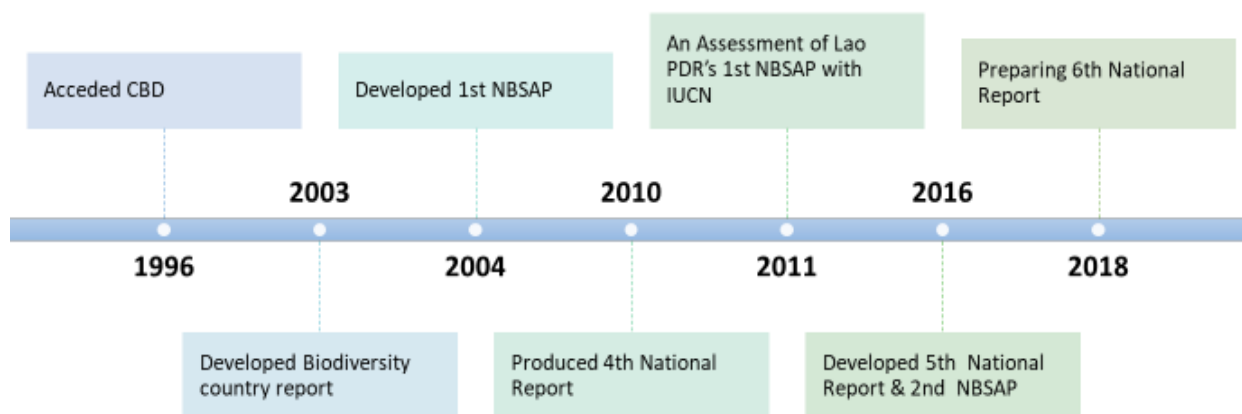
Acceded CBD

Developed 1st NBSAP

An Assessment of Lao PDR's 1st NBSAP with IUCN

Preparing 6th National Report

2003

2010

2016

1996

2004

2011

2018

Developed Biodiversity country report

Produced 4th National Report

Developed 5th National Report & 2nd NBSAP